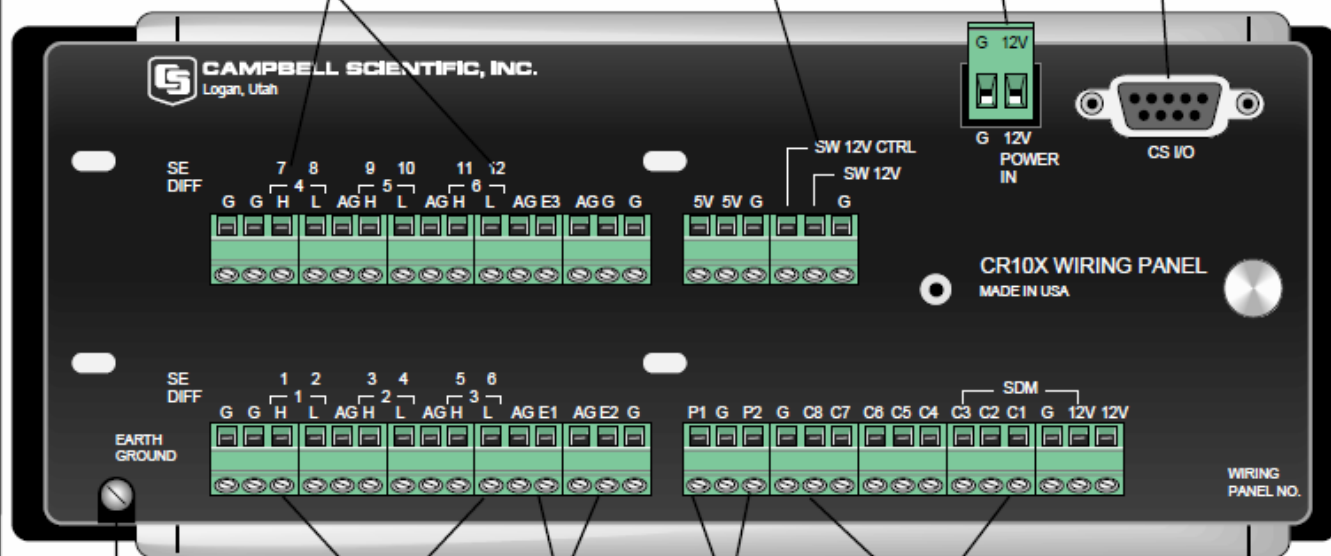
CAMPBELL SCIENTIFIC, INC.
Logan, Utah

G 12V

G 12V
POWER
IN

CS I/O

SE
DIFF

7 8
4
9 10
5
11 12
6

G G H L AG H L AG H L AG E3 AG G G

SW 12V CTRL
SW 12V

5V 5V G G

CR10X WIRING PANEL
MADE IN USA

SE
DIFF

1 2
1
3 4
2
5 6
3

G G H L AG H L AG H L AG E1 AG E2 G

SDM

P1 G P2 G C8 C7 C6 C5 C4 C3 C2 C1 G 12V 12V

EARTH
GROUND

WIRING
PANEL NO.